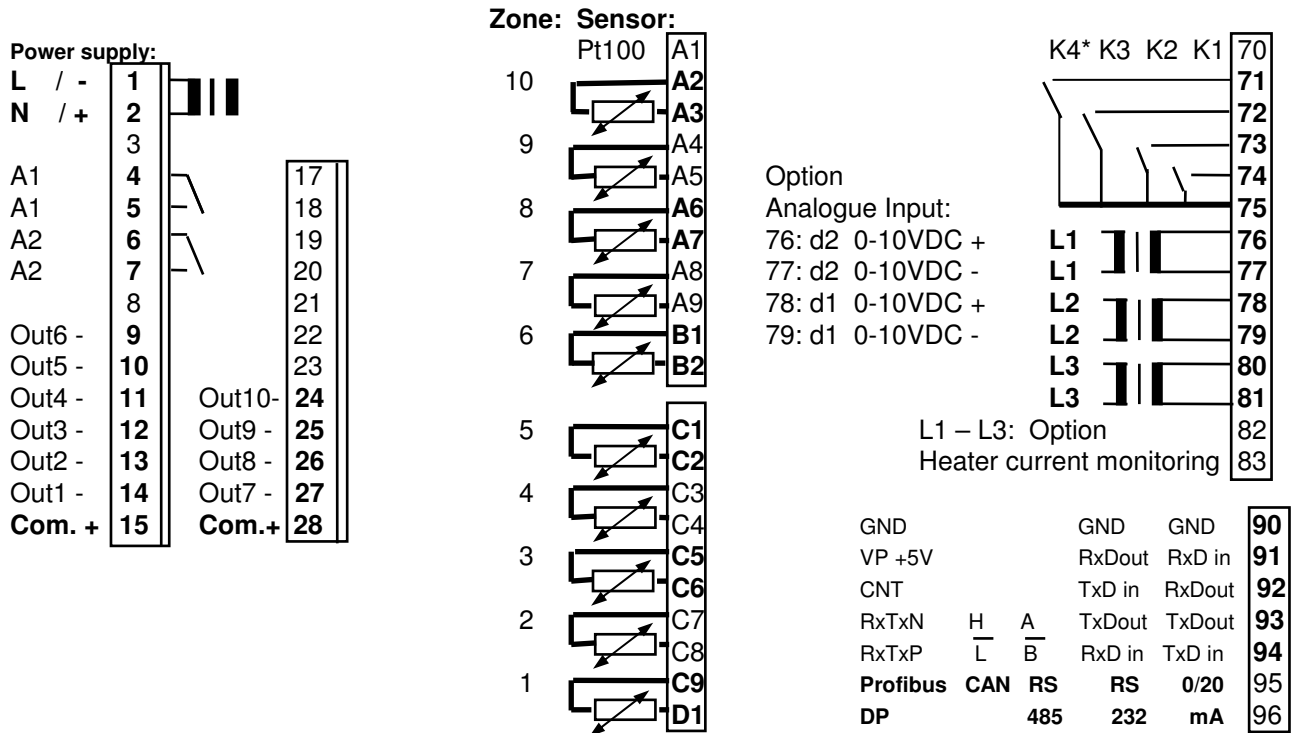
Power supply:
L / - 1
N / + 2
3
A1 4
A1 5
A2 6
A2 7
8
Out6 - 9
Out5 - 10
Out4 - 11
Out3 - 12
Out2 - 13
Out1 - 14
Com. + 15

17
18
19
20
21
22
23
Out10- 24
Out9 - 25
Out8 - 26
Out7 - 27
Com.+ 28

Zone: Sensor:
Pt100 A1
10 A2
A3
9 A4
A5
8 A6
A7
7 A8
A9
6 B1
B2
5 C1
C2
4 C3
C4
3 C5
C6
2 C7
C8
1 C9
D1

K4* K3 K2 K1 70
71
72
73
74
75

Option
Analogue Input:
76: d2 0-10VDC +
77: d2 0-10VDC -
78: d1 0-10VDC +
79: d1 0-10VDC -

L1 76
L1 77
L2 78
L2 79
L3 80
L3 81
L1 – L3: Option 82
Heater current monitoring 83

| | | | | | | |
|---|---|---|---|---|---|---|
| GND | | | GND | GND | | 90 |
| VP +5V | | | RxDout | RxD in | | 91 |
| CNT | | | TxD in | RxDout | | 92 |
| RxTxN | H | A | TxDout | TxDout | | 93 |
| RxTxP | $\overline{L}$ | $\overline{B}$ | RxD in | TxD in | | 94 |
| Profibus | CAN | RS | RS | 0/20 | | 95 |
| DP | | 485 | 232 | mA | | 96 |